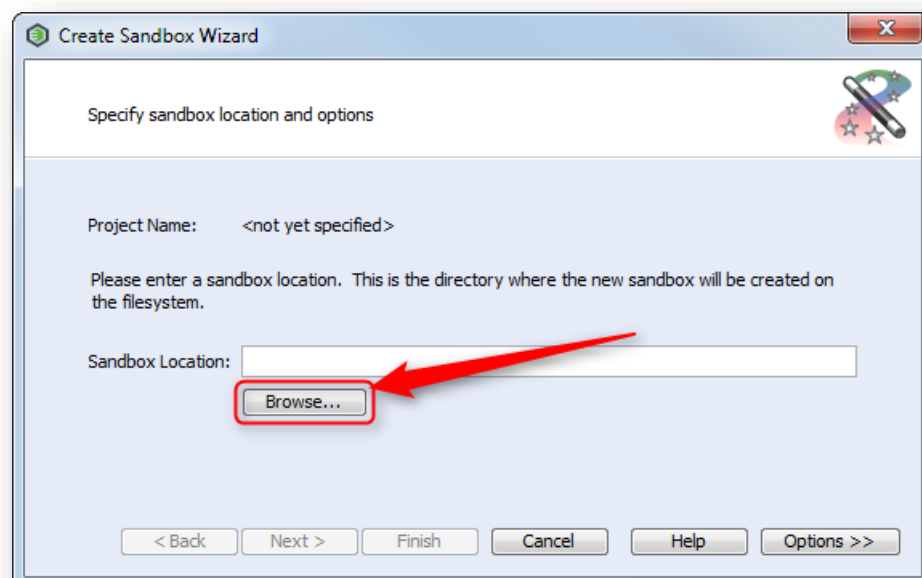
Create Sandbox Wizard

Specify sandbox location and options

Project Name: <not yet specified>

Please enter a sandbox location. This is the directory where the new sandbox will be created on the filesystem.

Sandbox Location:

Browse...

< Back
Next >
Finish
Cancel
Help
Options >>